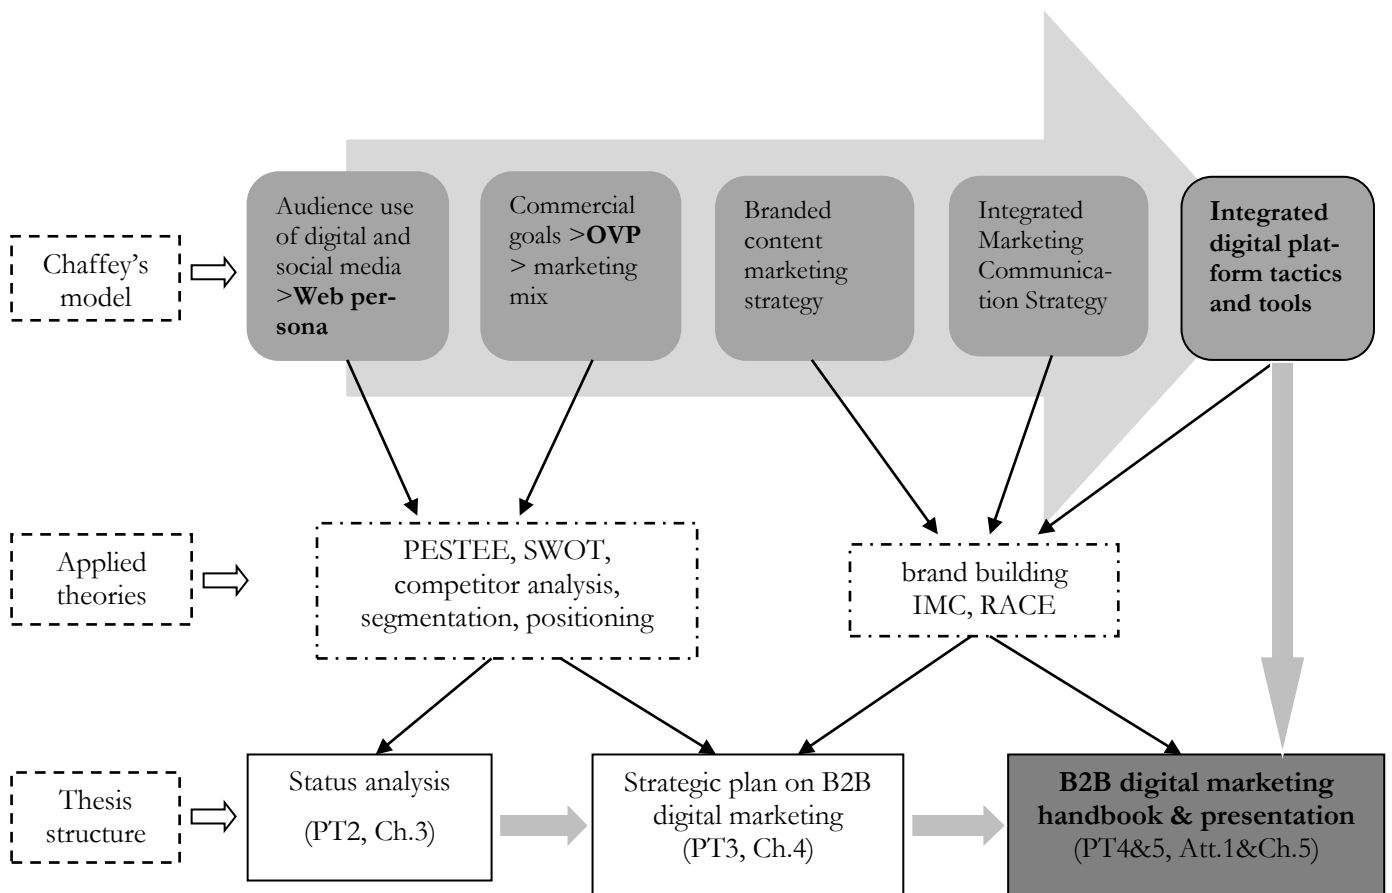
Chaffey's model

Audience use of digital and social media >Web persona

Commercial goals >OVP > marketing mix

Branded content marketing strategy

Integrated Marketing Communication Strategy

Integrated digital platform tactics and tools

Applied theories

PESTEE, SWOT, competitor analysis, segmentation, positioning

brand building IMC, RACE

Thesis structure

Status analysis (PT2, Ch.3)

Strategic plan on B2B digital marketing (PT3, Ch.4)

B2B digital marketing handbook & presentation (PT4&5, Att.1&Ch.5)